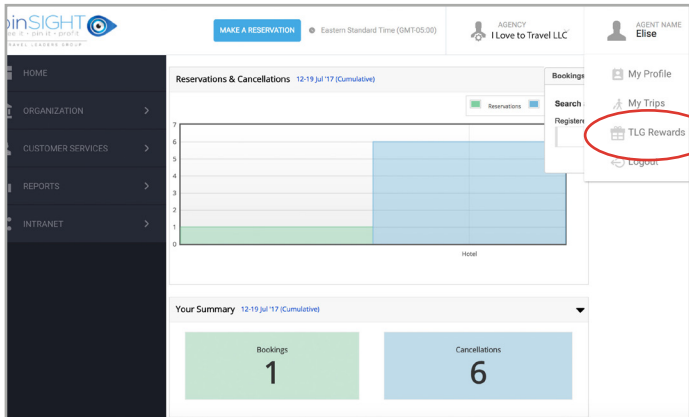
pinSIGHT
ee it • pin it • profit
TRAVEL LEADERS GROUP

MAKE A RESERVATION

Eastern Standard Time (GMT-05:00)

AGENCY
I Love to Travel LLC

AGENT NAME
Elise

HOME
ORGANIZATION
CUSTOMER SERVICES
REPORTS
INTRANET

Reservations & Cancellations 12-19 Jul '17 (Cumulative)

Reservations

7
6
5
4
3
2
1
0

Hotel

Bookings
Search
Registere

My Profile
My Trips
TLG Rewards
Logout

Your Summary 12-19 Jul '17 (Cumulative)

Bookings
1

Cancellations
6